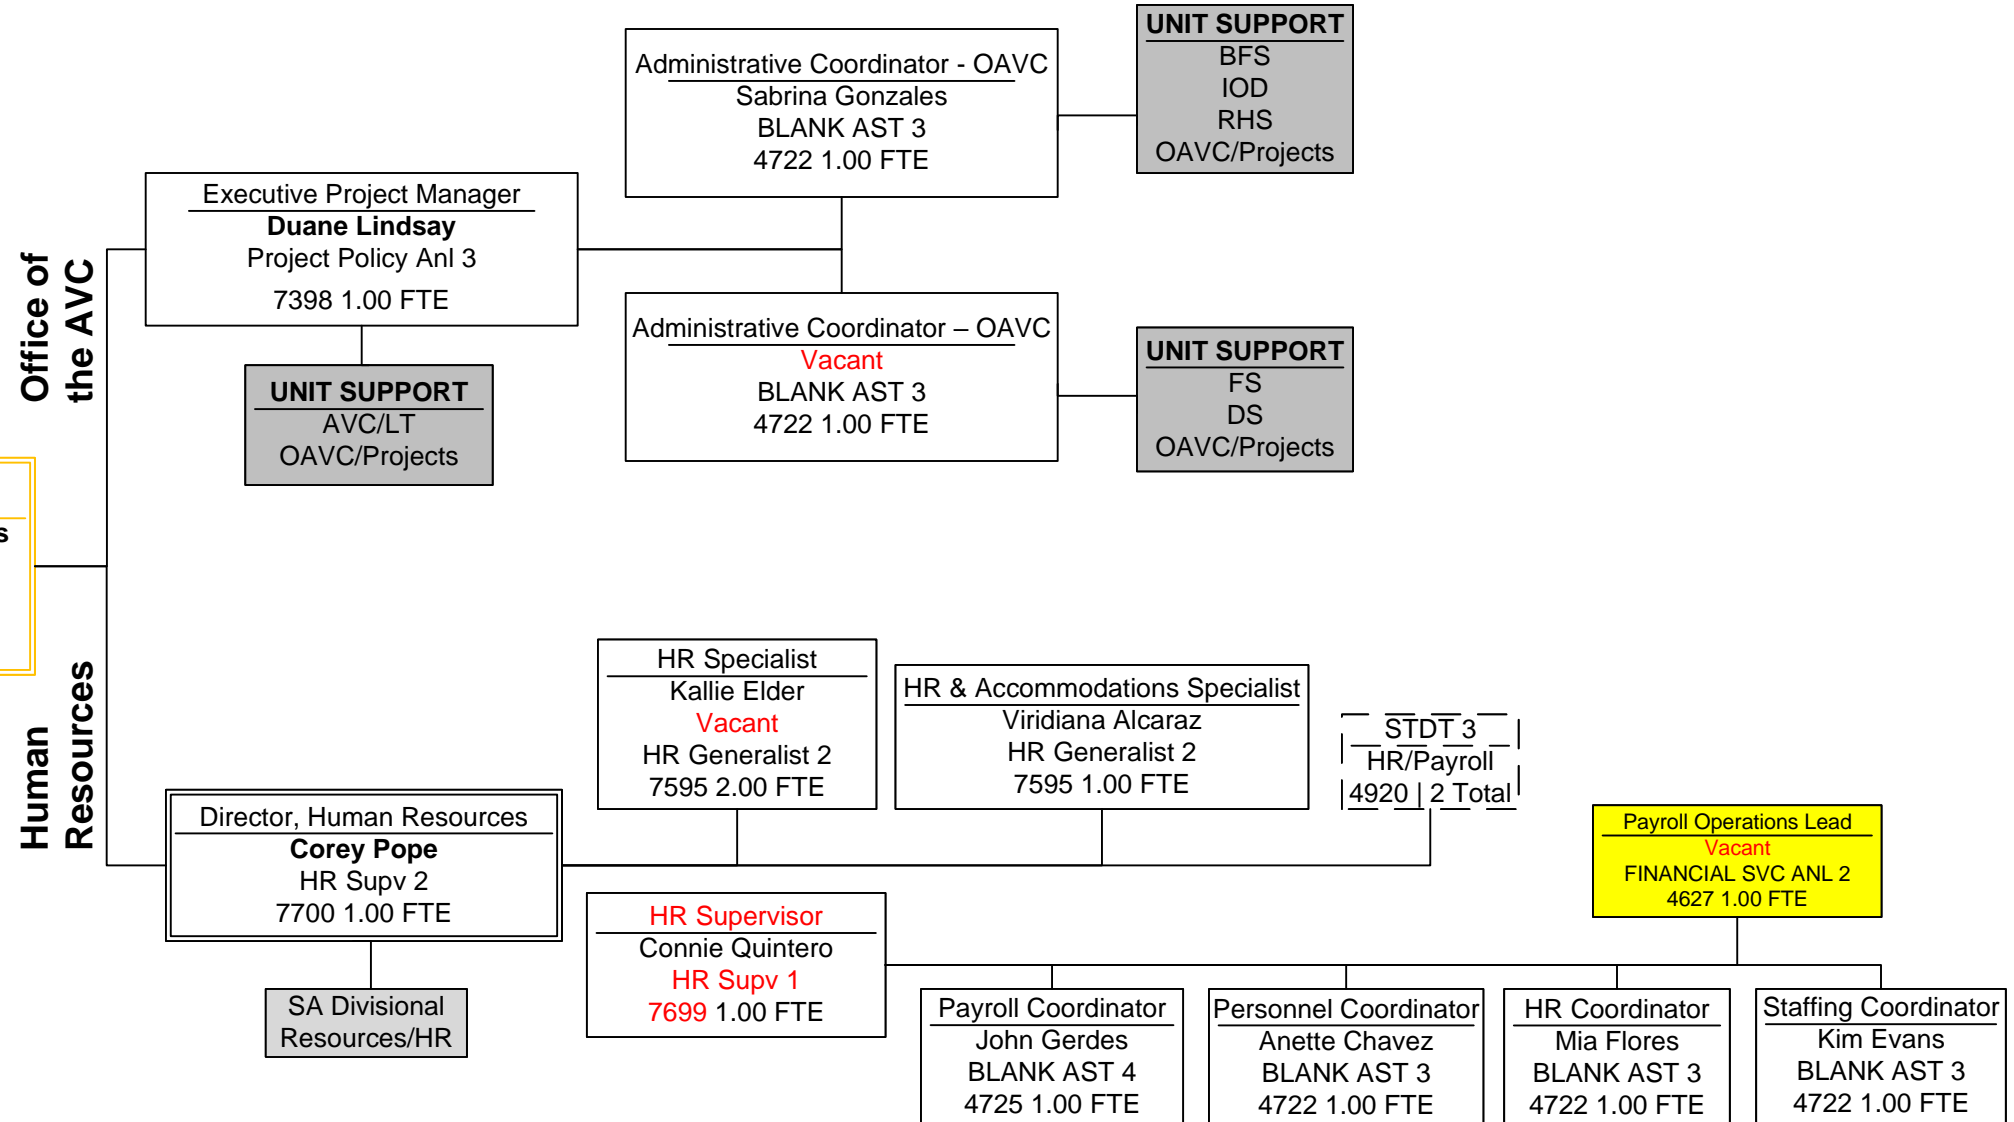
Office of the AVC

Administrative Coordinator - OAVC
Sabrina Gonzales
BLANK AST 3
4722 1.00 FTE

UNIT SUPPORT
BFS
IOD
RHS
OAVC/Projects

Executive Project Manager
Duane Lindsay
Project Policy Anl 3
7398 1.00 FTE

UNIT SUPPORT
AVC/LT
OAVC/Projects

Administrative Coordinator – OAVC
Vacant
BLANK AST 3
4722 1.00 FTE

UNIT SUPPORT
FS
DS
OAVC/Projects

s

Human Resources

HR Specialist
Kallie Elder
Vacant
HR Generalist 2
7595 2.00 FTE

HR & Accommodations Specialist
Viridiana Alcaraz
HR Generalist 2
7595 1.00 FTE

STDT 3
HR/Payroll
4920 | 2 Total

Director, Human Resources
Corey Pope
HR Supv 2
7700 1.00 FTE

SA Divisional Resources/HR

HR Supervisor
Connie Quintero
HR Supv 1
7699 1.00 FTE

Payroll Operations Lead
Vacant
FINANCIAL SVC ANL 2
4627 1.00 FTE

Payroll Coordinator
John Gerdes
BLANK AST 4
4725 1.00 FTE

Personnel Coordinator
Anette Chavez
BLANK AST 3
4722 1.00 FTE

HR Coordinator
Mia Flores
BLANK AST 3
4722 1.00 FTE

Staffing Coordinator
Kim Evans
BLANK AST 3
4722 1.00 FTE